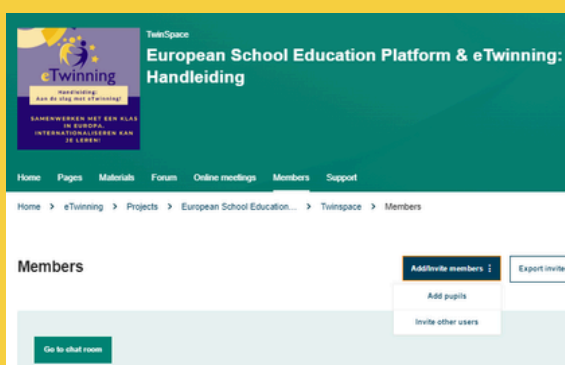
eTwinning

Handleiding: Aan de slag met eTwinning!

SAMENWERKEN MET EEN KLAS IN EUROPA. INTERNATIONALISEREN KAN JE LEREN!

TwinSpace

European School Education Platform & eTwinning: Handleiding

Home Pages Materials Forum Online meetings Members Support

Home > eTwinning > Projects > European School Education... > Twinspace > Members

Members

Add/Invite members ⋮

Export invite

Add pupils

Invite other users

Go to chat room